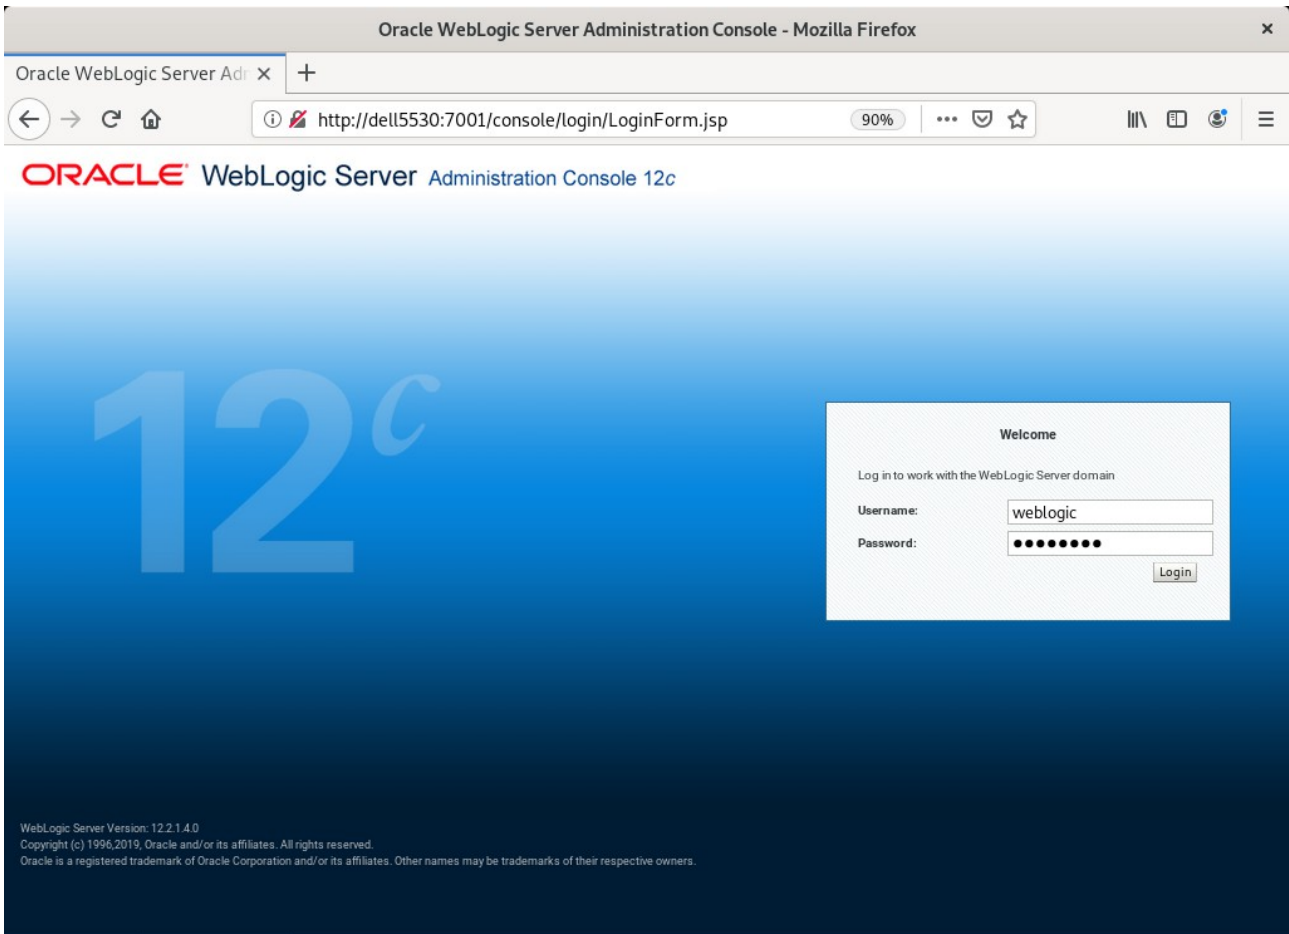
Oracle WebLogic Server Administration Console - Mozilla Firefox

Oracle WebLogic Server Adr ×

http://dell5530:7001/console/login/LoginForm.jsp

90%

ORACLE WebLogic Server Administration Console 12c

12c

Welcome

Log in to work with the WebLogic Server domain

Username: weblogic

Password: ••••••••

Login

WebLogic Server Version: 12.2.1.4.0
Copyright (c) 1996,2019, Oracle and/or its affiliates. All rights reserved.
Oracle is a registered trademark of Oracle Corporation and/or its affiliates. Other names may be trademarks of their respective owners.